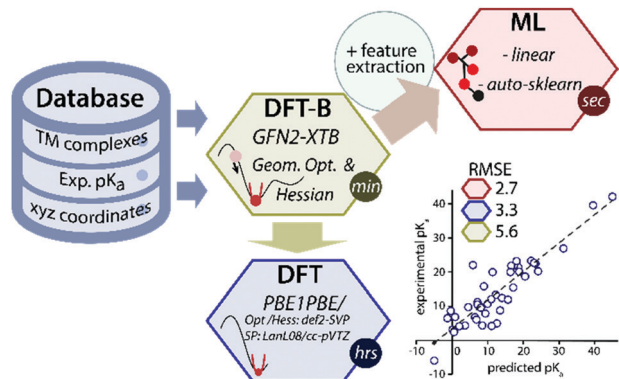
Database
TM complexes
Exp. pK$_a$
xyz coordinates

DFT-B
GFN2-XTB
Geom. Opt. & Hessian
min

+ feature extraction

ML
- linear
- auto-sklearn
sec

DFT
PBE1PBE/
Opt /Hess: def2-SVP
SP: LanL08/cc-pVTZ
hrs

RMSE
2.7
3.3
5.6

experimental pK$_a$
predicted pK$_a$
40
30
20
10
0
-10
-10
0
10
20
30
40
50